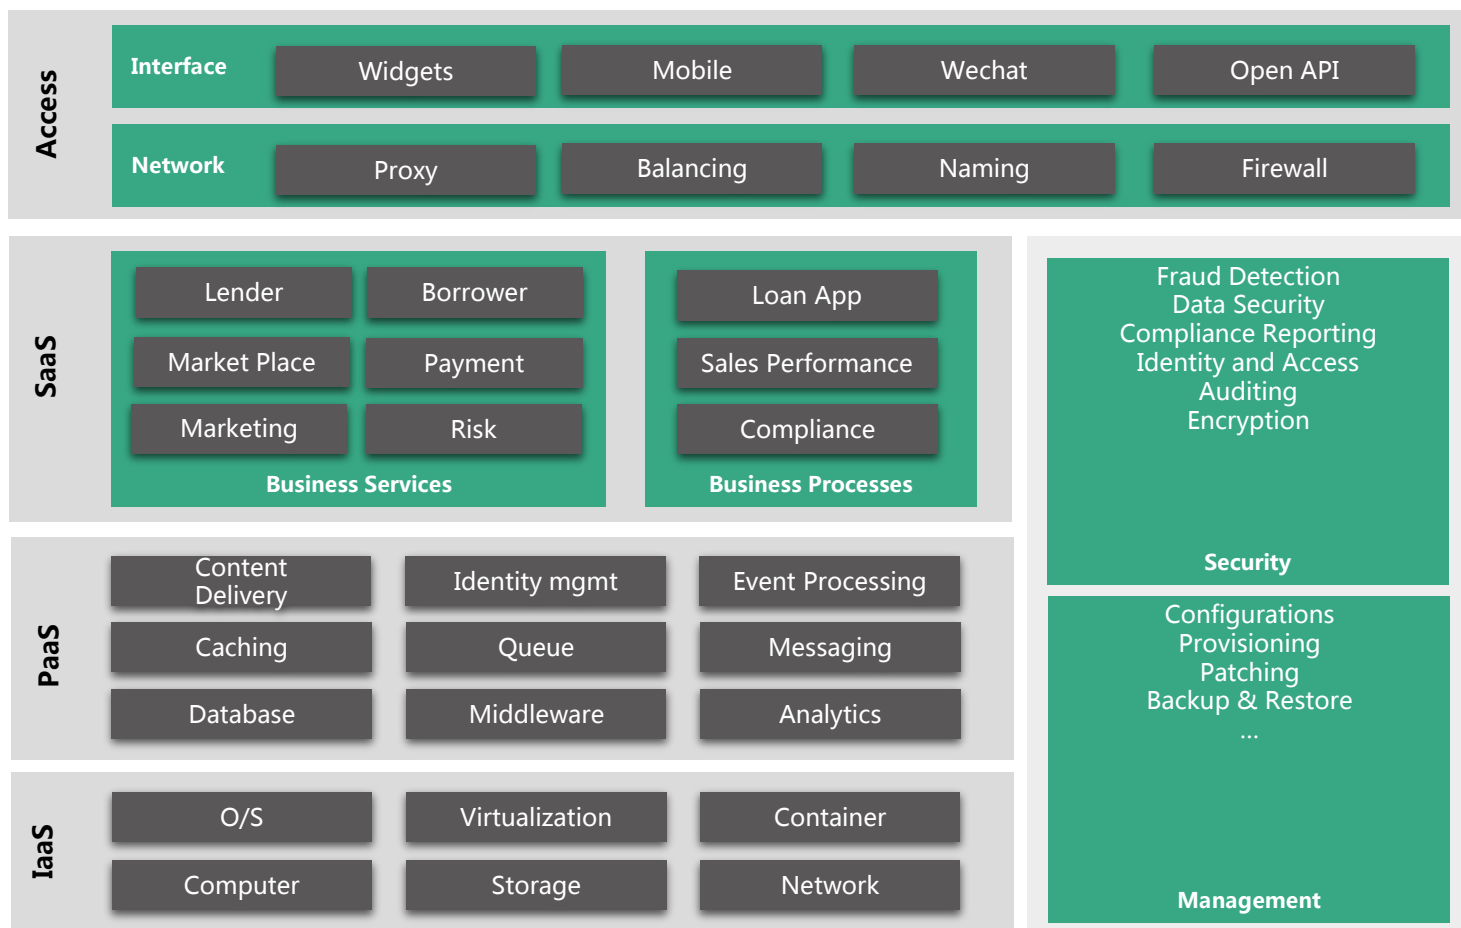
Access

Interface
Widgets
Mobile
Wechat
Open API

Network
Proxy
Balancing
Naming
Firewall

SaaS

Lender
Borrower
Market Place
Payment
Marketing
Risk
Business Services

Loan App
Sales Performance
Compliance
Business Processes

Fraud Detection
Data Security
Compliance Reporting
Identity and Access
Auditing
Encryption
Security

PaaS

Content Delivery
Identity mgmt
Event Processing
Caching
Queue
Messaging
Database
Middleware
Analytics

Configurations
Provisioning
Patching
Backup & Restore
...
Management

IaaS

O/S
Virtualization
Container
Computer
Storage
Network